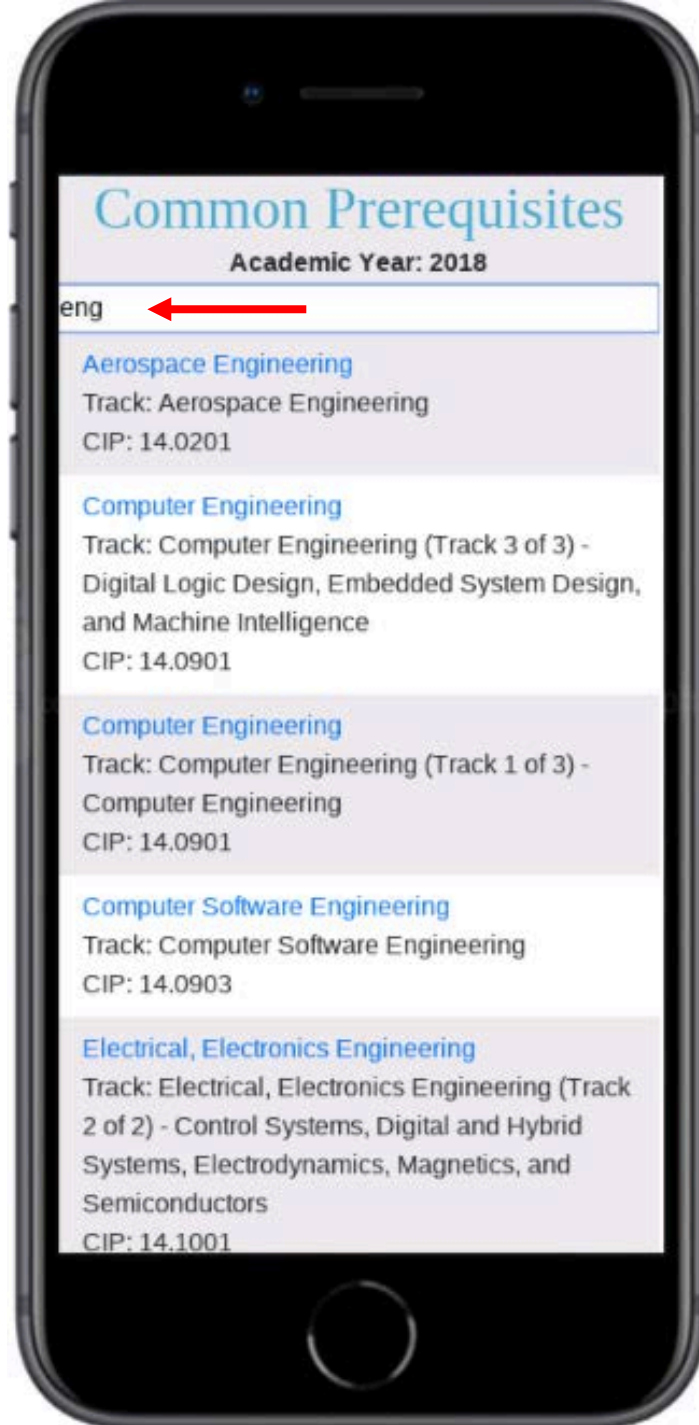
Common Prerequisites
Academic Year: 2018

eng

Aerospace Engineering
Track: Aerospace Engineering
CIP: 14.0201

Computer Engineering
Track: Computer Engineering (Track 3 of 3) - Digital Logic Design, Embedded System Design, and Machine Intelligence
CIP: 14.0901

Computer Engineering
Track: Computer Engineering (Track 1 of 3) - Computer Engineering
CIP: 14.0901

Computer Software Engineering
Track: Computer Software Engineering
CIP: 14.0903

Electrical, Electronics Engineering
Track: Electrical, Electronics Engineering (Track 2 of 2) - Control Systems, Digital and Hybrid Systems, Electrodynamics, Magnetics, and Semiconductors
CIP: 14.1001